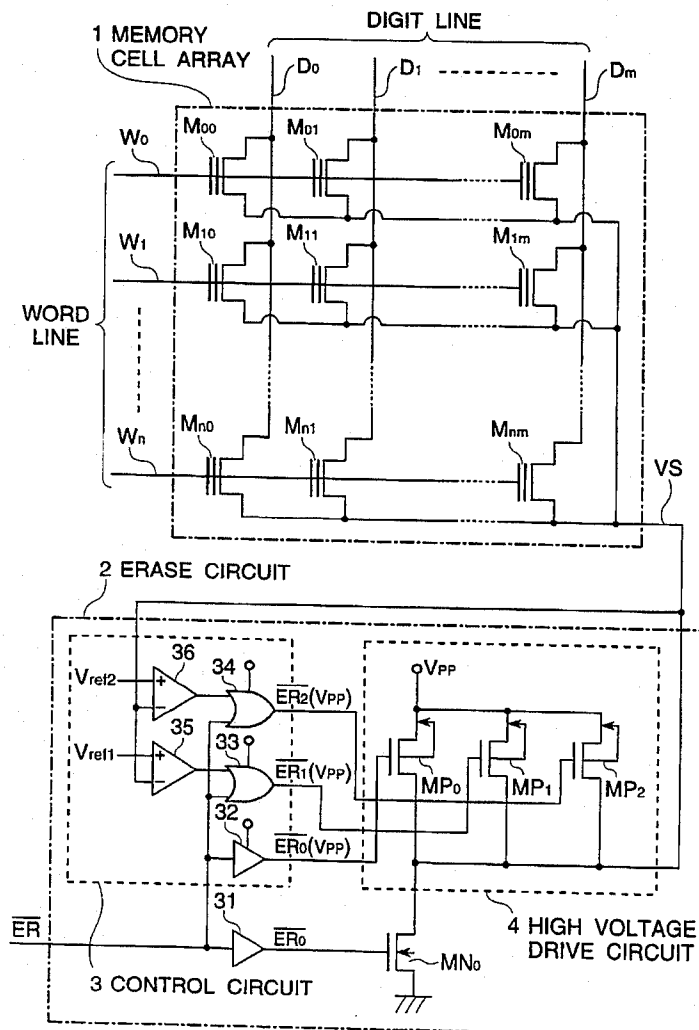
DIGIT LINE

1 MEMORY CELL ARRAY

$D_0$ $D_1$ $D_m$

$M_{00}$ $M_{01}$ $M_{0m}$

$W_0$

$M_{10}$ $M_{11}$ $M_{1m}$

$W_1$

WORD LINE

$W_n$

$M_{n0}$ $M_{n1}$ $M_{nm}$

VS

2 ERASE CIRCUIT

36

34

$V_{ref2}$

+

−

$\overline{ER_2}(V_{PP})$

$V_{PP}$

$V_{ref1}$

35

33

+

−

$\overline{ER_1}(V_{PP})$

$MP_0$ $MP_1$ $MP_2$

32

$\overline{ER_0}(V_{PP})$

31

$\overline{ER}$

$\overline{ER_0}$

$MN_0$

4 HIGH VOLTAGE DRIVE CIRCUIT

3 CONTROL CIRCUIT